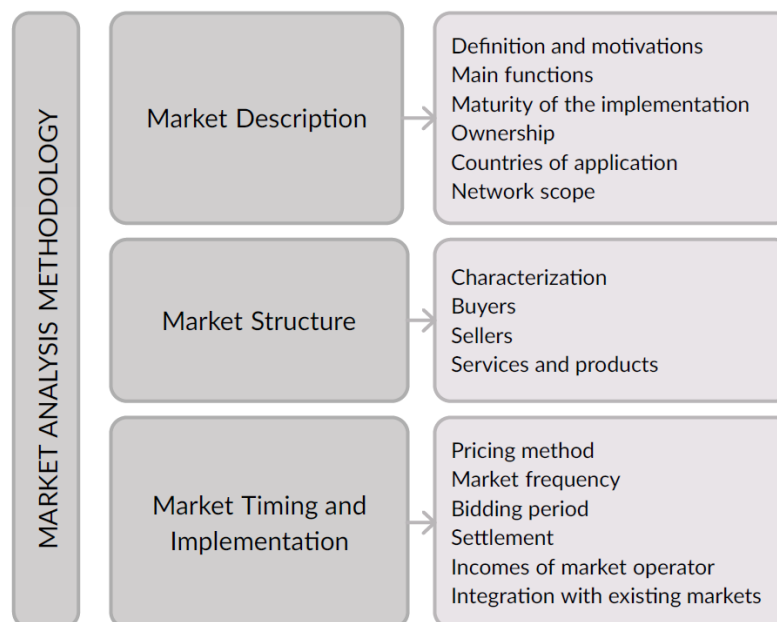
MARKET ANALYSIS METHODOLOGY

Market Description

Definition and motivations
Main functions
Maturity of the implementation
Ownership
Countries of application
Network scope

Market Structure

Characterization
Buyers
Sellers
Services and products

Market Timing and Implementation

Pricing method
Market frequency
Bidding period
Settlement
Incomes of market operator
Integration with existing markets